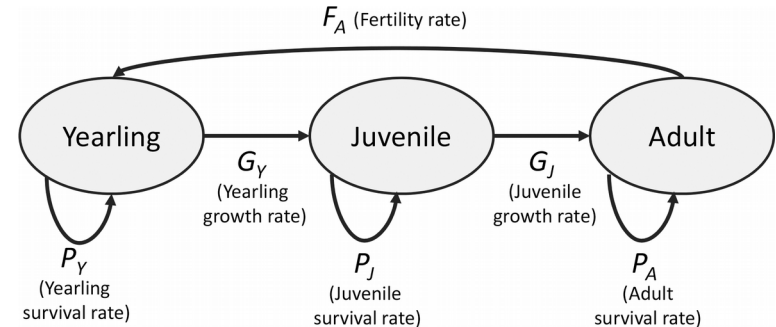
$F_A$ (Fertility rate)

Yearling

Juvenile

Adult

$G_Y$ (Yearling growth rate)

$G_J$ (Juvenile growth rate)

$P_Y$ (Yearling survival rate)

$P_J$ (Juvenile survival rate)

$P_A$ (Adult survival rate)